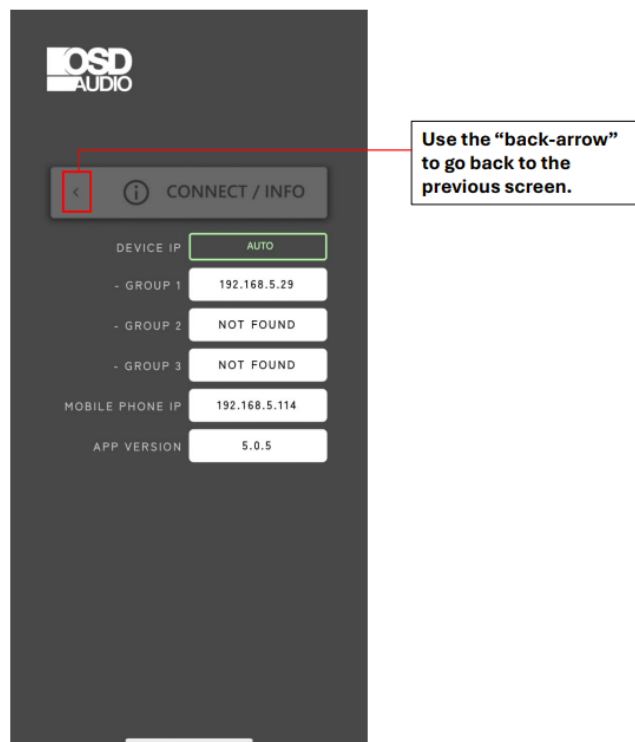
OSD AUDIO

Use the “back-arrow” to go back to the previous screen.

<

CONNECT / INFO

| | |
|---|---|
| DEVICE IP | AUTO |
| - GROUP 1 | 192.168.5.29 |
| - GROUP 2 | NOT FOUND |
| - GROUP 3 | NOT FOUND |
| MOBILE PHONE IP | 192.168.5.114 |
| APP VERSION | 5.0.5 |